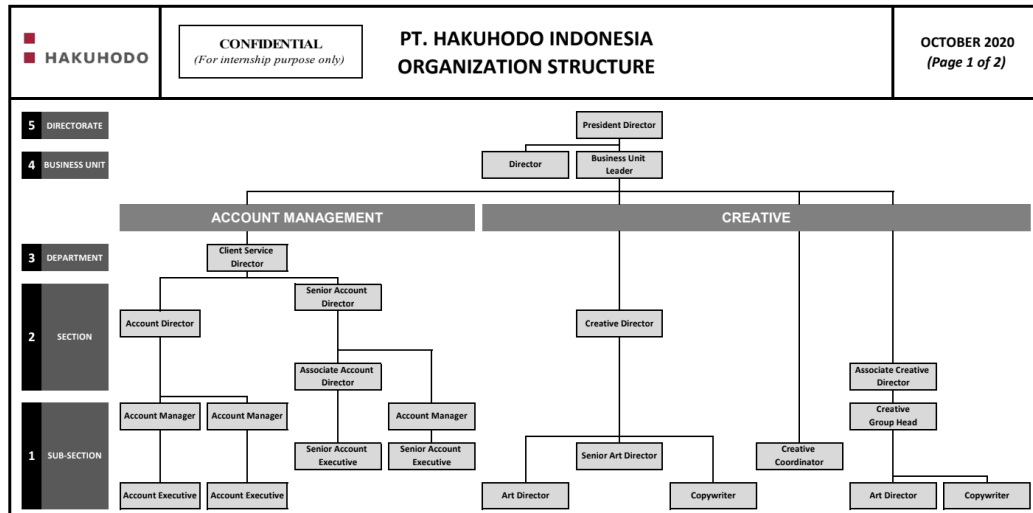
HAKUHODO

CONFIDENTIAL
(For internship purpose only)

PT. HAKUHODO INDONESIA
ORGANIZATION STRUCTURE

OCTOBER 2020
(Page 1 of 2)

5 DIRECTORATE

4 BUSINESS UNIT

3 DEPARTMENT

2 SECTION

1 SUB-SECTION

President Director

Director

Business Unit Leader

ACCOUNT MANAGEMENT

CREATIVE

Client Service Director

Account Director

Senior Account Director

Associate Account Director

Account Manager

Account Manager

Account Manager

Senior Account Executive

Senior Account Executive

Account Executive

Account Executive

Creative Director

Senior Art Director

Art Director

Copywriter

Creative Coordinator

Associate Creative Director

Creative Group Head

Art Director

Copywriter